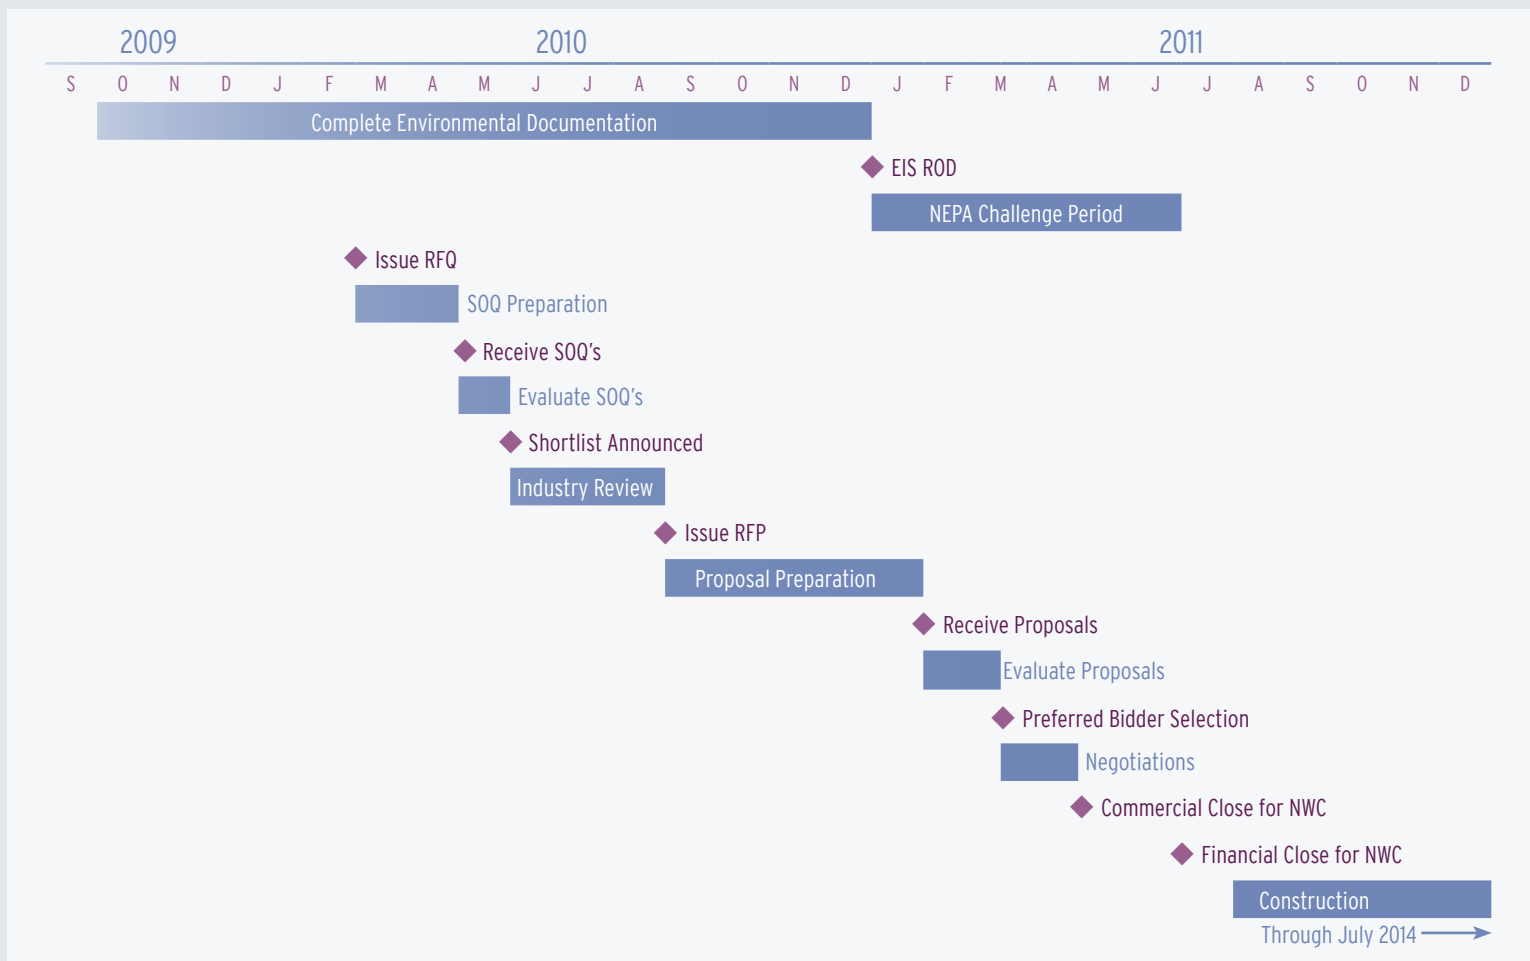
2009 2010 2011

S O N D J F M A M J J A S O N D J F M A M J J A S O N D

Complete Environmental Documentation

EIS ROD

NEPA Challenge Period

Issue RFQ

SOQ Preparation

Receive SOQ's

Evaluate SOQ's

Shortlist Announced

Industry Review

Issue RFP

Proposal Preparation

Receive Proposals

Evaluate Proposals

Preferred Bidder Selection

Negotiations

Commercial Close for NWC

Financial Close for NWC

Construction

Through July 2014